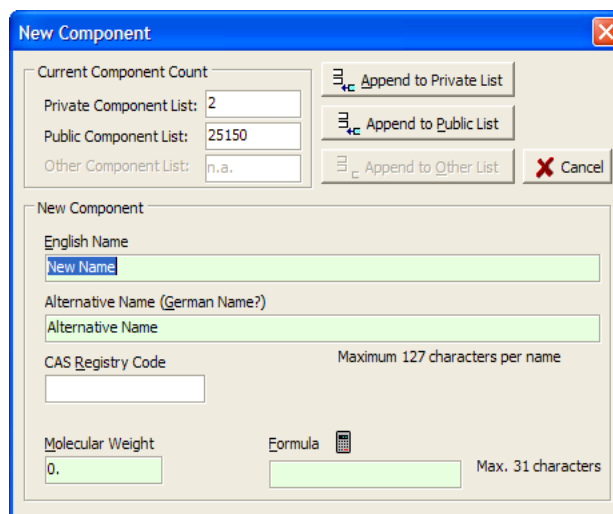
New Component

Current Component Count

Private Component List: 2

Public Component List: 25150

Other Component List: n.a.

Append to Private List

Append to Public List

Append to Other List

Cancel

New Component

English Name

New Name

Alternative Name (German Name?)

Alternative Name

CAS Registry Code

Maximum 127 characters per name

Molecular Weight

0.

Formula

Max. 31 characters